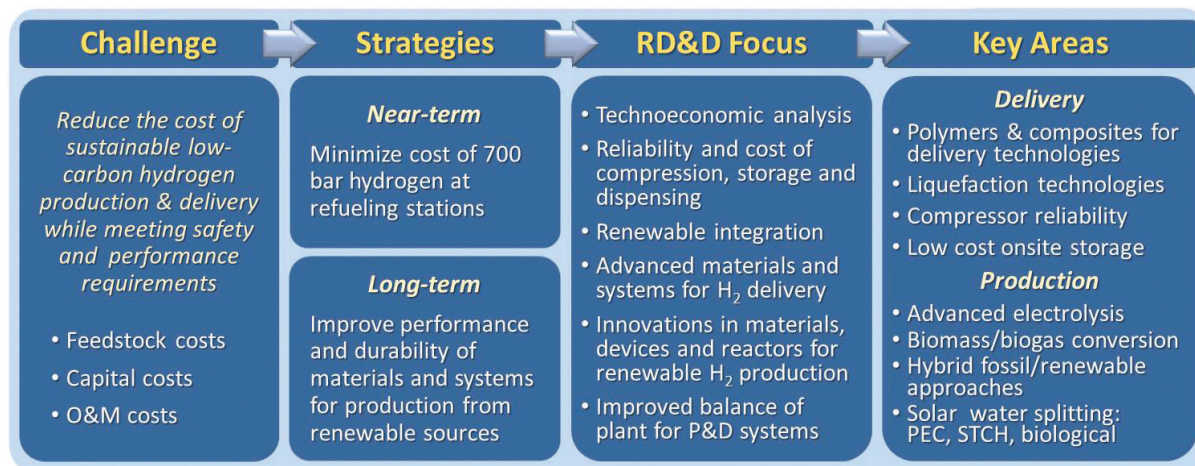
Challenge

Strategies

RD&D Focus

Key Areas

Reduce the cost of sustainable low-carbon hydrogen production & delivery while meeting safety and performance requirements

• Feedstock costs
• Capital costs
• O&M costs

Near-term

Minimize cost of 700 bar hydrogen at refueling stations

Long-term

Improve performance and durability of materials and systems for production from renewable sources

• Technoeconomic analysis
• Reliability and cost of compression, storage and dispensing
• Renewable integration
• Advanced materials and systems for $H_2$ delivery
• Innovations in materials, devices and reactors for renewable $H_2$ production
• Improved balance of plant for P&D systems

Delivery

• Polymers & composites for delivery technologies
• Liquefaction technologies
• Compressor reliability
• Low cost onsite storage

Production

• Advanced electrolysis
• Biomass/biogas conversion
• Hybrid fossil/renewable approaches
• Solar water splitting: PEC, STCH, biological